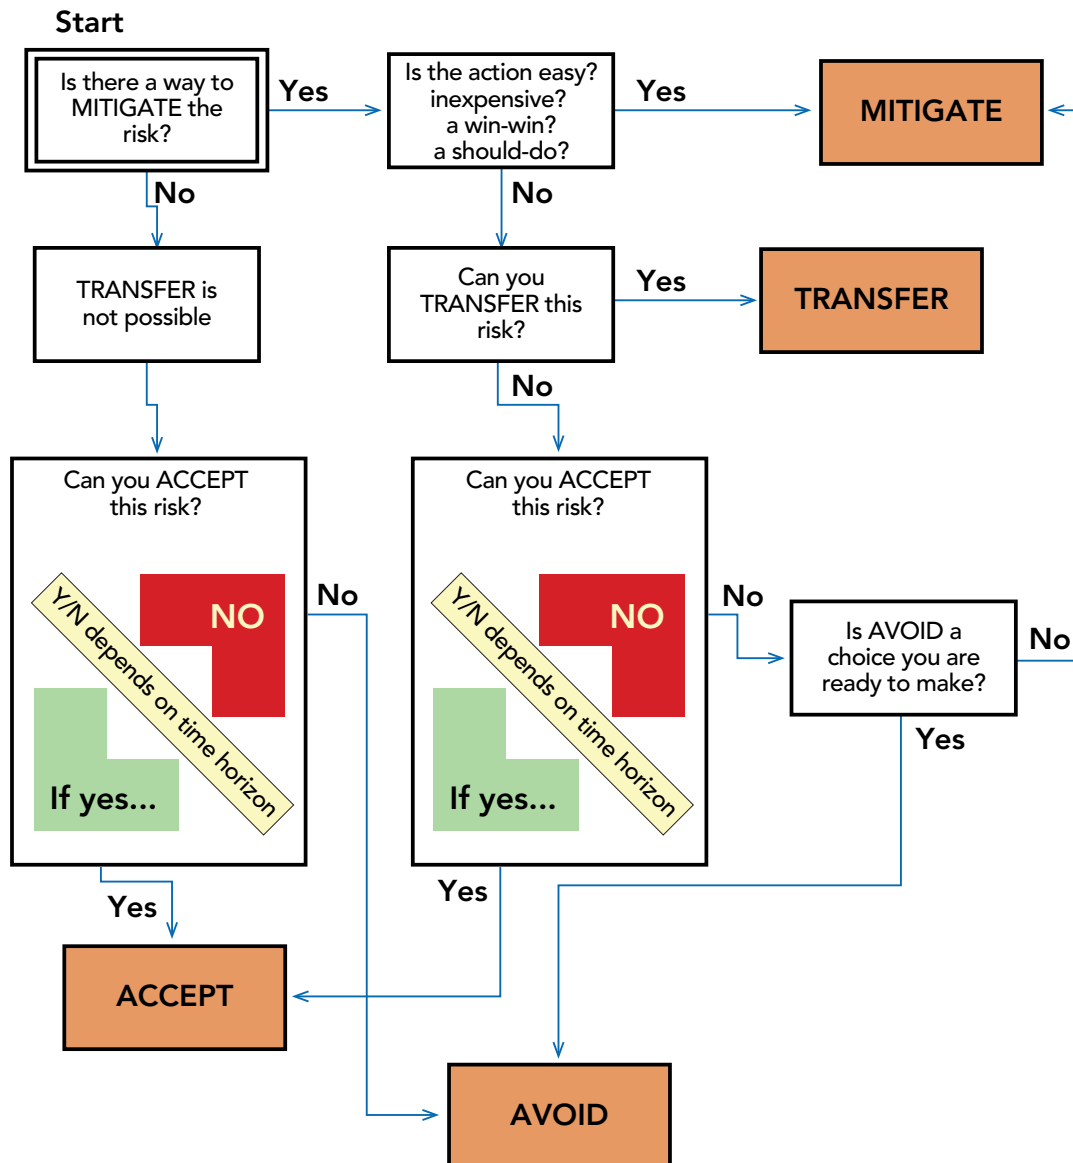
Start

Is there a way to MITIGATE the risk?

Yes

Is the action easy? inexpensive? a win-win? a should-do?

Yes

MITIGATE

No

No

TRANSFER is not possible

Can you TRANSFER this risk?

Yes

TRANSFER

No

Can you ACCEPT this risk?

NO

Y/N depends on time horizon

If yes...

No

Can you ACCEPT this risk?

NO

Y/N depends on time horizon

If yes...

No

Is AVOID a choice you are ready to make?

No

Yes

Yes

Yes

ACCEPT

AVOID